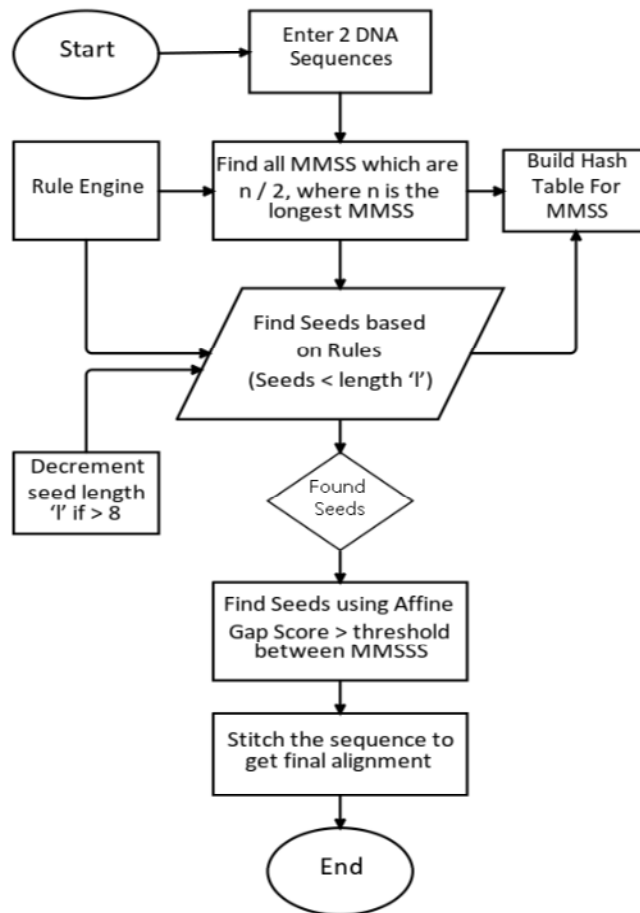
Start

Enter 2 DNA Sequences

Rule Engine

Find all MMSS which are n / 2, where n is the longest MMSS

Build Hash Table For MMSS

Find Seeds based on Rules (Seeds < length 'l')

Decrement seed length 'l' if > 8

Found Seeds

Find Seeds using Affine Gap Score > threshold between MMSSS

Stitch the sequence to get final alignment

End